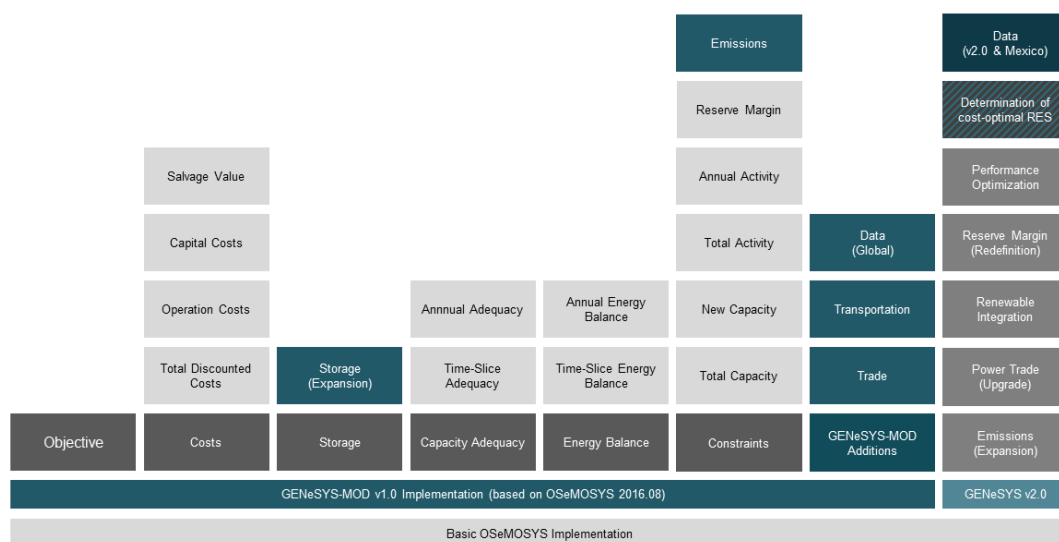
Emissions

Reserve Margin

Annual Activity

Total Activity

New Capacity

Total Capacity

Constraints

Data (v2.0 & Mexico)

Determination of cost-optimal RES

Performance Optimization

Reserve Margin (Redefinition)

Renewable Integration

Power Trade (Upgrade)

Emissions (Expansion)

Salvage Value

Capital Costs

Operation Costs

Total Discounted Costs

Costs

Storage (Expansion)

Storage

Annnual Adequacy

Time-Slice Adequacy

Capacity Adequacy

Annual Energy Balance

Time-Slice Energy Balance

Energy Balance

Data (Global)

Transportation

Trade

GENeSYS-MOD Additions

Objective

GENeSYS-MOD v1.0 Implementation (based on OSeMOSYS 2016.08)

GENeSYS v2.0

Basic OSeMOSYS Implementation